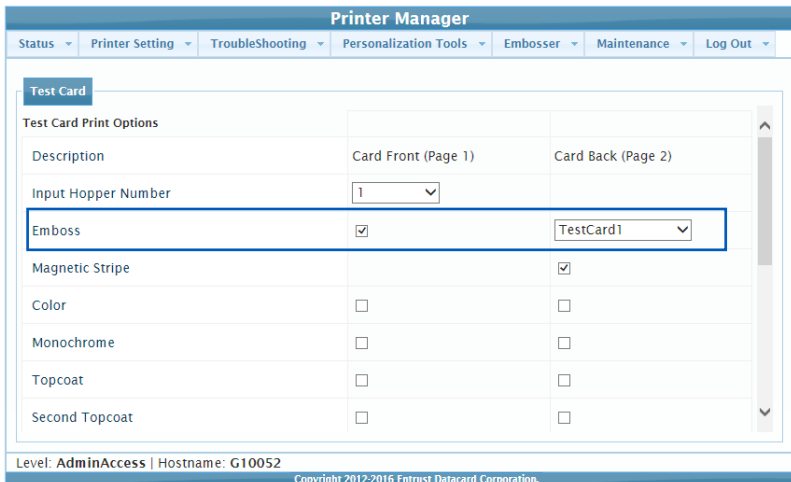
Printer Manager

Status | Printer Setting | TroubleShooting | Personalization Tools | Embosser | Maintenance | Log Out

Test Card

Test Card Print Options

| Description | Card Front (Page 1) | Card Back (Page 2) |
|---|---|---|
| Input Hopper Number | 1 | |
| Emboss | ☑ | TestCard1 |
| Magnetic Stripe | | ☑ |
| Color | ☐ | ☐ |
| Monochrome | ☐ | ☐ |
| Topcoat | ☐ | ☐ |
| Second Topcoat | ☐ | ☐ |

Level: AdminAccess | Hostname: G10052

Copyright 2012-2016 Entrust Datacard Corporation.